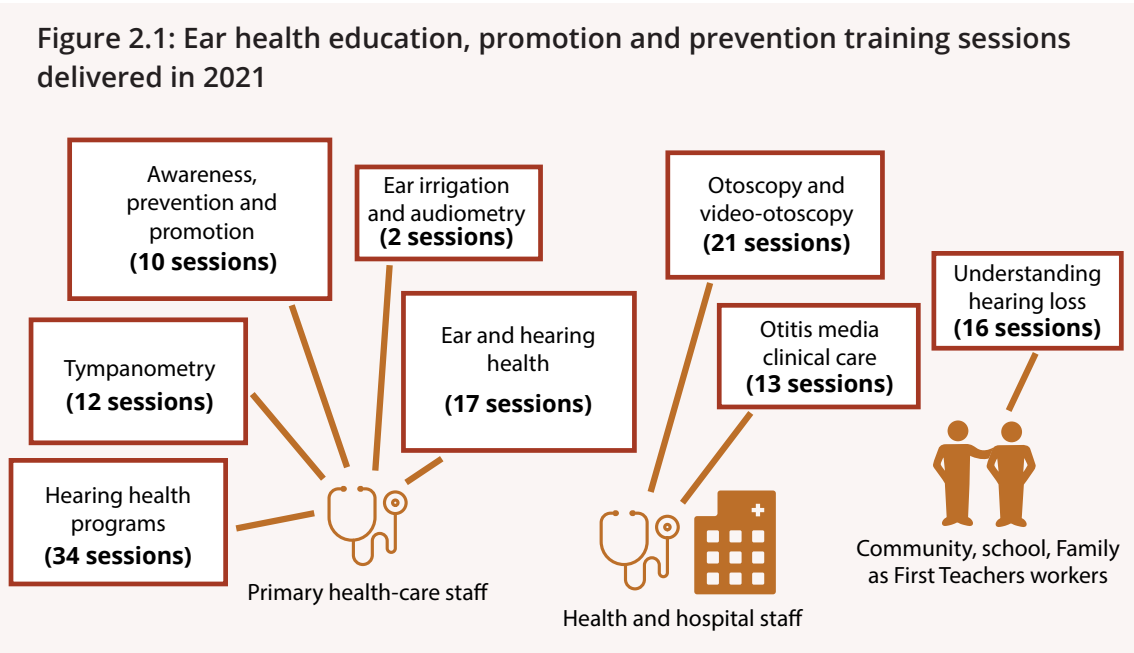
Figure 2.1: Ear health education, promotion and prevention training sessions delivered in 2021

Awareness, prevention and promotion
(10 sessions)

Ear irrigation and audiometry
(2 sessions)

Otoscopy and video-otoscopy
(21 sessions)

Understanding hearing loss
(16 sessions)

Tympanometry
(12 sessions)

Ear and hearing health
(17 sessions)

Otitis media clinical care
(13 sessions)

Hearing health programs
(34 sessions)

Primary health-care staff

Health and hospital staff

Community, school, Family as First Teachers workers